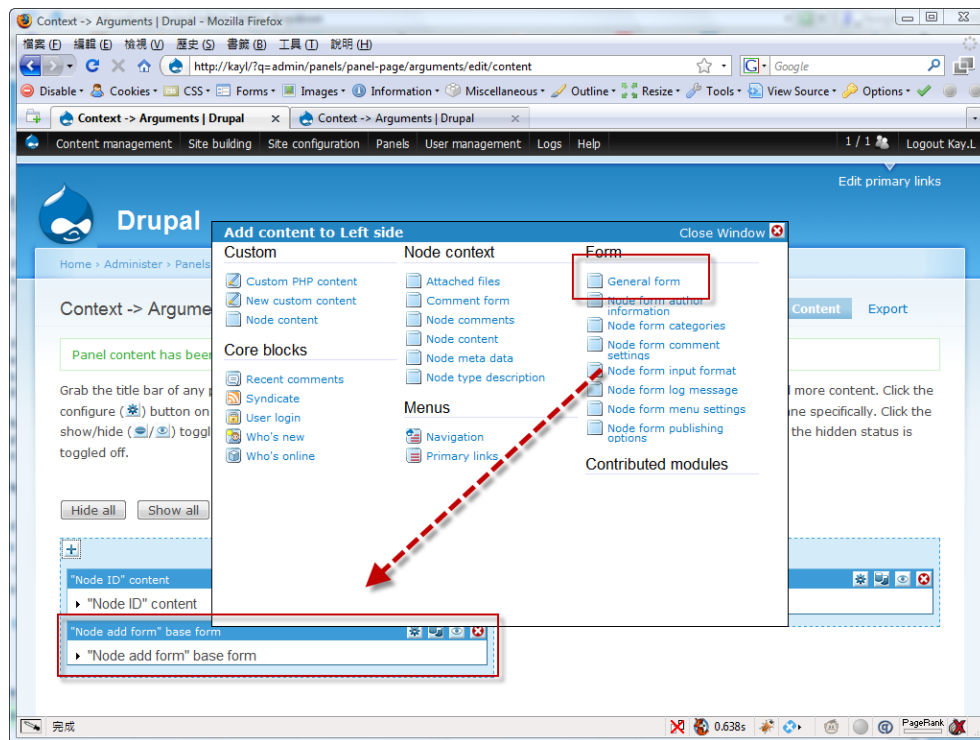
Context -> Arguments | Drupal - Mozilla Firefox

檔案 (F) 編輯 (E) 檢視 (V) 歷史 (S) 書籤 (B) 工具 (T) 說明 (H)

http://kayl/?q=admin/panels/panel-page/arguments/edit/content

Google

Disable • Cookies • CSS • Forms • Images • Information • Miscellaneous • Outline • Resize • Tools • View Source • Options •

Context -> Arguments | Drupal

Context -> Arguments | Drupal

Content management Site building Site configuration Panels User management Logs Help

1 / 1

Logout Kay.L

Edit primary links

Drupal

Home › Administer › Panels

Context -> Argume

Content Export

Panel content has been

Grab the title bar of any p configure ( ) button on show/hide ( / ) toggl toggled off.

d more content. Click the ne specifically. Click the the hidden status is

Hide all Show all

Add content to Left side

Close Window

Custom

Custom PHP content
New custom content
Node content

Core blocks

Recent comments
Syndicate
User login
Who's new
Who's online

Node context

Attached files
Comment form
Node comments
Node content
Node meta data
Node type description

Menus

Navigation
Primary links

Form

General form
Node form author information
Node form categories
Node form comment settings
Node form input format
Node form log message
Node form menu settings
Node form publishing options

Contributed modules

+

"Node ID" content

"Node ID" content

"Node add form" base form

"Node add form" base form

完成

0.638s

PageRank